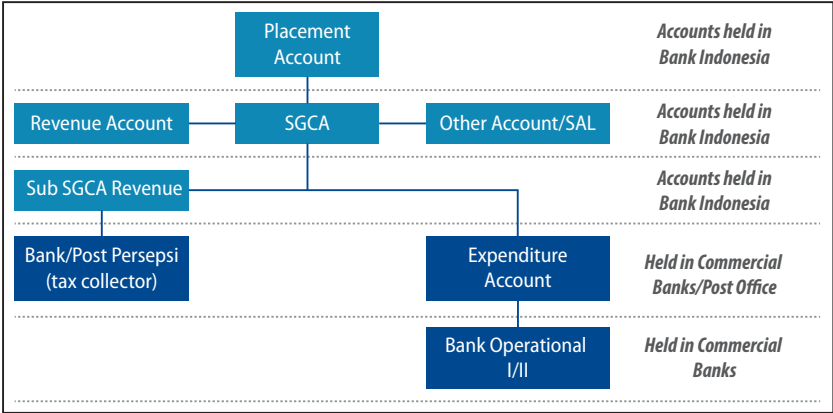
Placement Account

Accounts held in Bank Indonesia

Revenue Account

SGCA

Other Account/SAL

Accounts held in Bank Indonesia

Sub SGCA Revenue

Accounts held in Bank Indonesia

Bank/Post Persepsi (tax collector)

Expenditure Account

Held in Commercial Banks/Post Office

Bank Operational I/II

Held in Commercial Banks